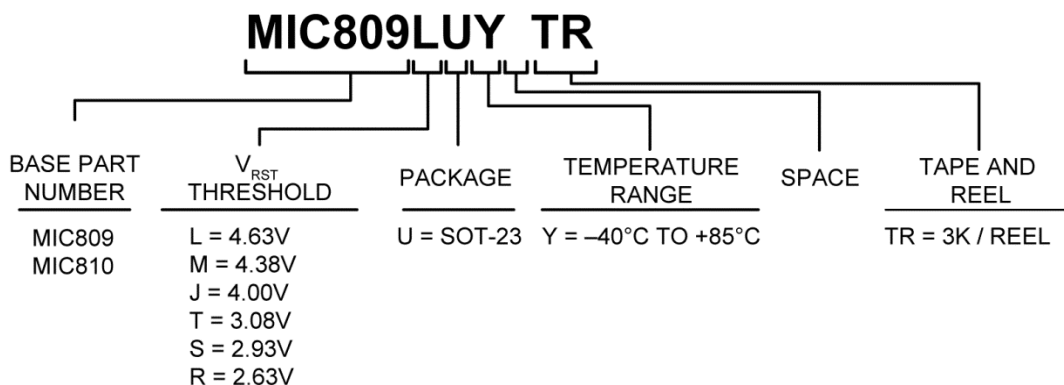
MIC809LUY TR

BASE PART NUMBER
MIC809
MIC810

$V_{RST}$ THRESHOLD
L = 4.63V
M = 4.38V
J = 4.00V
T = 3.08V
S = 2.93V
R = 2.63V

PACKAGE
U = SOT-23

TEMPERATURE RANGE
Y = –40°C TO +85°C

SPACE

TAPE AND REEL
TR = 3K / REEL